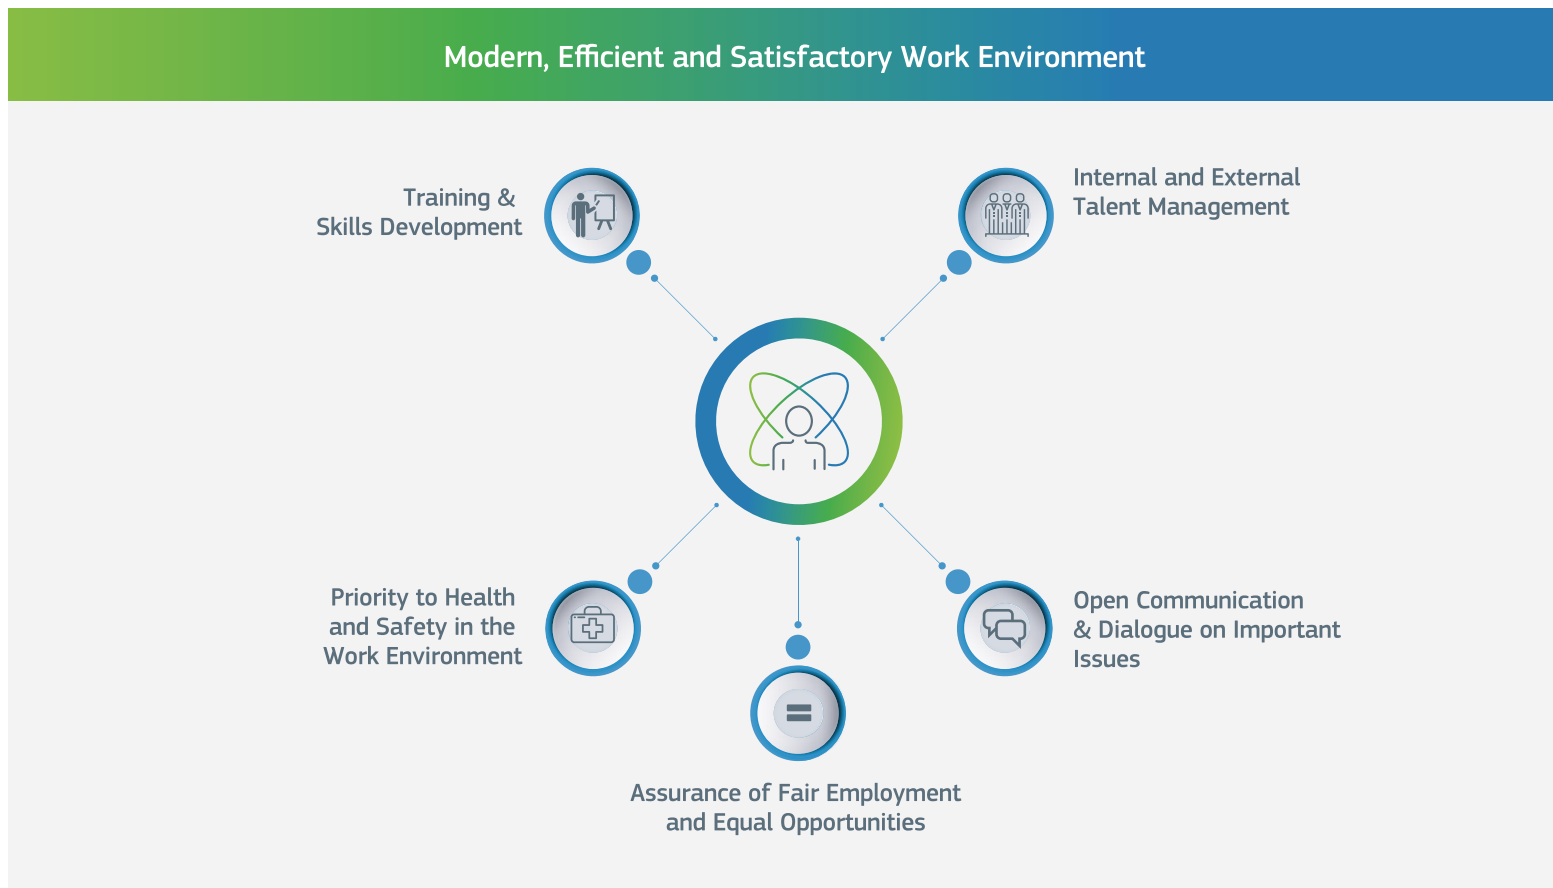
Modern, Efficient and Satisfactory Work Environment

Training & Skills Development

Internal and External Talent Management

Priority to Health and Safety in the Work Environment

Open Communication & Dialogue on Important Issues

Assurance of Fair Employment and Equal Opportunities